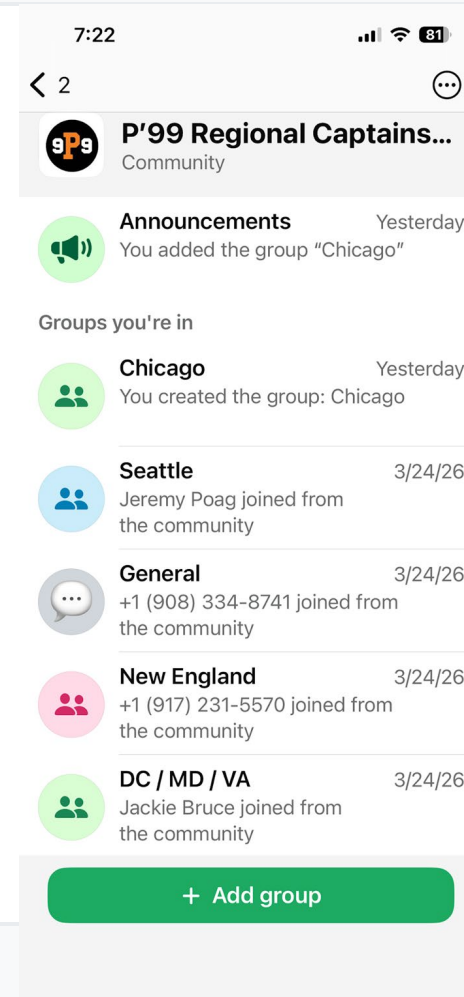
7:22
81

< 2

9P9
P'99 Regional Captains...
Community

Announcements Yesterday
You added the group "Chicago"

Groups you're in

Chicago Yesterday
You created the group: Chicago

Seattle 3/24/26
Jeremy Poag joined from the community

General 3/24/26
+1 (908) 334-8741 joined from the community

New England 3/24/26
+1 (917) 231-5570 joined from the community

DC / MD / VA 3/24/26
Jackie Bruce joined from the community

+ Add group